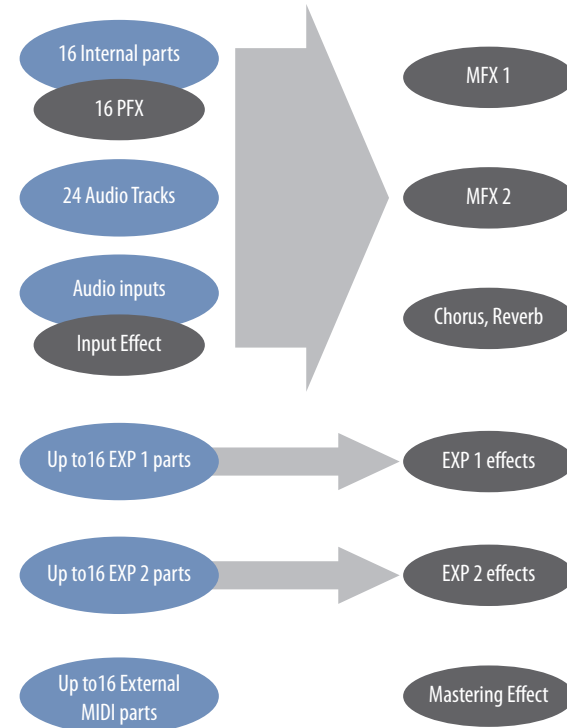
16 Internal parts

16 PFX

24 Audio Tracks

Audio inputs

Input Effect

MFX 1

MFX 2

Chorus, Reverb

Up to16 EXP 1 parts

EXP 1 effects

Up to16 EXP 2 parts

EXP 2 effects

Up to16 External MIDI parts

Mastering Effect